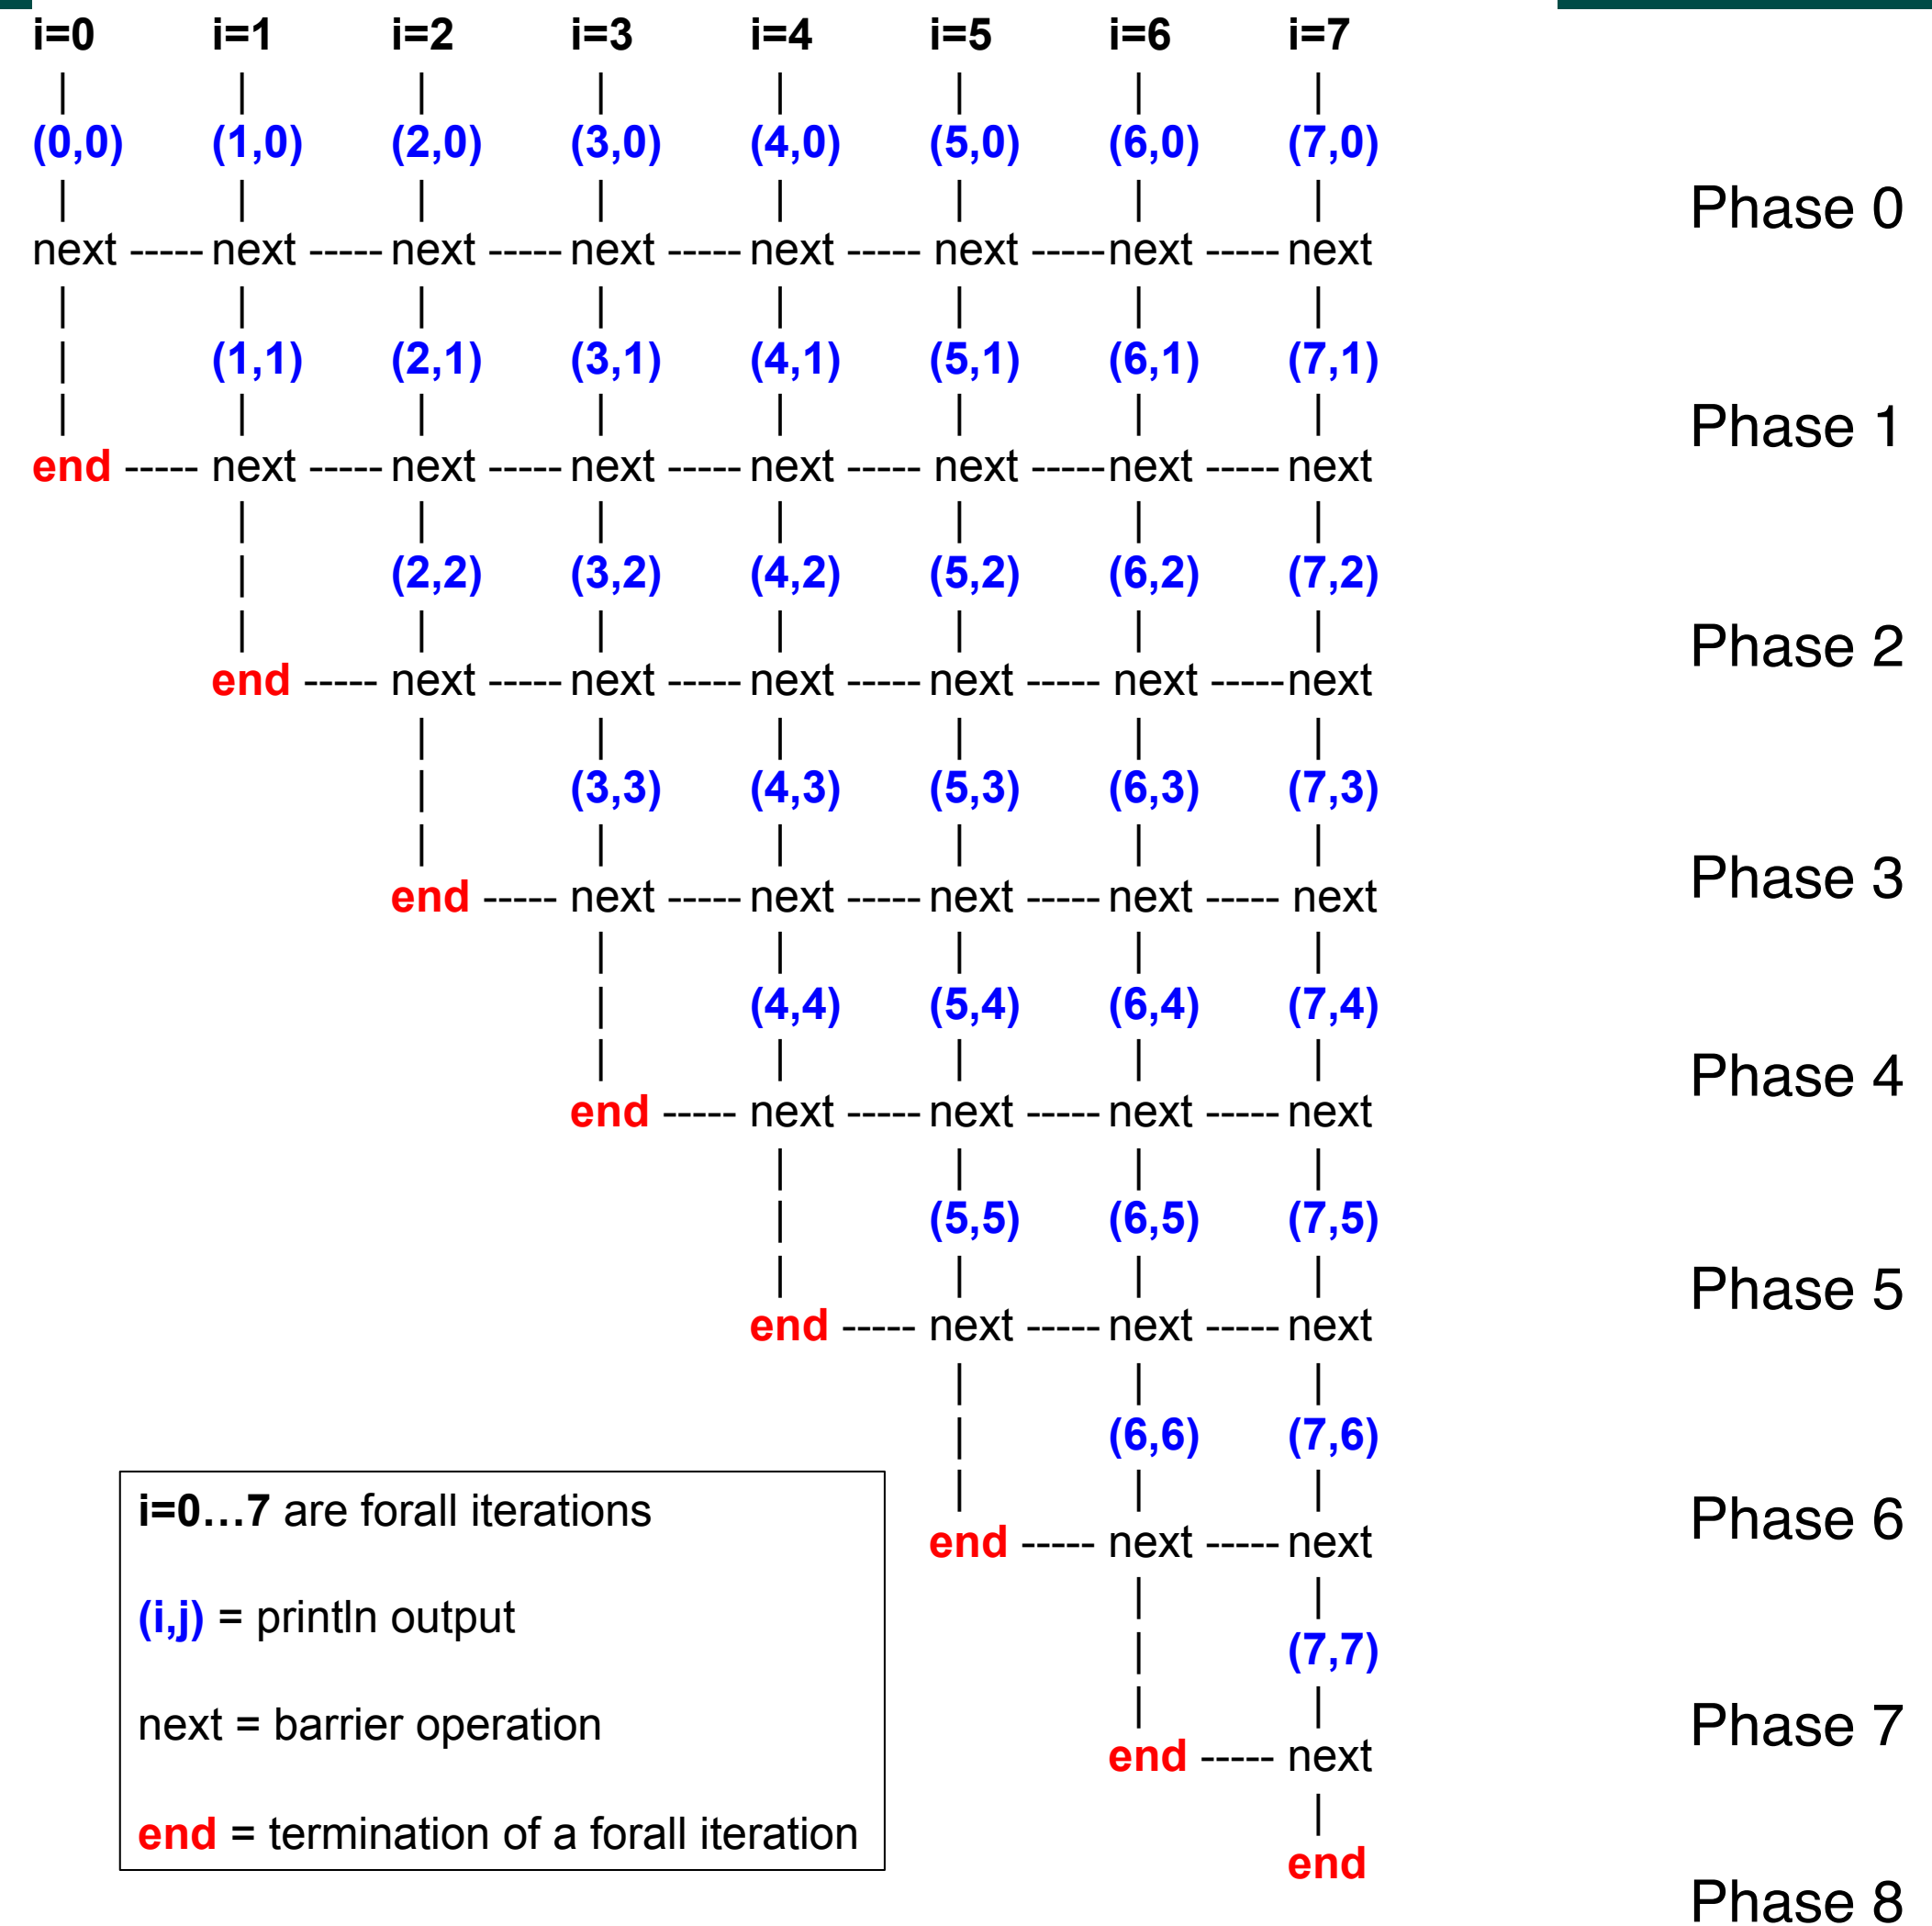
| i=0 | i=1 | i=2 | i=3 | i=4 | i=5 | i=6 | i=7 |
|---|---|---|---|---|---|---|---|
| (0,0) | (1,0) | (2,0) | (3,0) | (4,0) | (5,0) | (6,0) | (7,0) |
| next ----- | next ----- | next ----- | next ----- | next ----- | next ----- | next ----- | next |
| | (1,1) | (2,1) | (3,1) | (4,1) | (5,1) | (6,1) | (7,1) |
| end ----- | next ----- | next ----- | next ----- | next ----- | next ----- | next ----- | next |
| | | (2,2) | (3,2) | (4,2) | (5,2) | (6,2) | (7,2) |
| | end ----- | next ----- | next ----- | next ----- | next ----- | next ----- | next |
| | | | (3,3) | (4,3) | (5,3) | (6,3) | (7,3) |
| | | end ----- | next ----- | next ----- | next ----- | next ----- | next |
| | | | | (4,4) | (5,4) | (6,4) | (7,4) |
| | | | end ----- | next ----- | next ----- | next ----- | next |
| | | | | | (5,5) | (6,5) | (7,5) |
| | | | | end ----- | next ----- | next ----- | next |
| | | | | | | (6,6) | (7,6) |
| | | | | | end ----- | next ----- | next |
| | | | | | | | (7,7) |
| | | | | | | end ----- | next |
| | | | | | | | end |

Phase 0

Phase 1

Phase 2

Phase 3

Phase 4

Phase 5

Phase 6

Phase 7

Phase 8

i=0…7 are forall iterations

(i,j) = println output

next = barrier operation

end = termination of a forall iteration